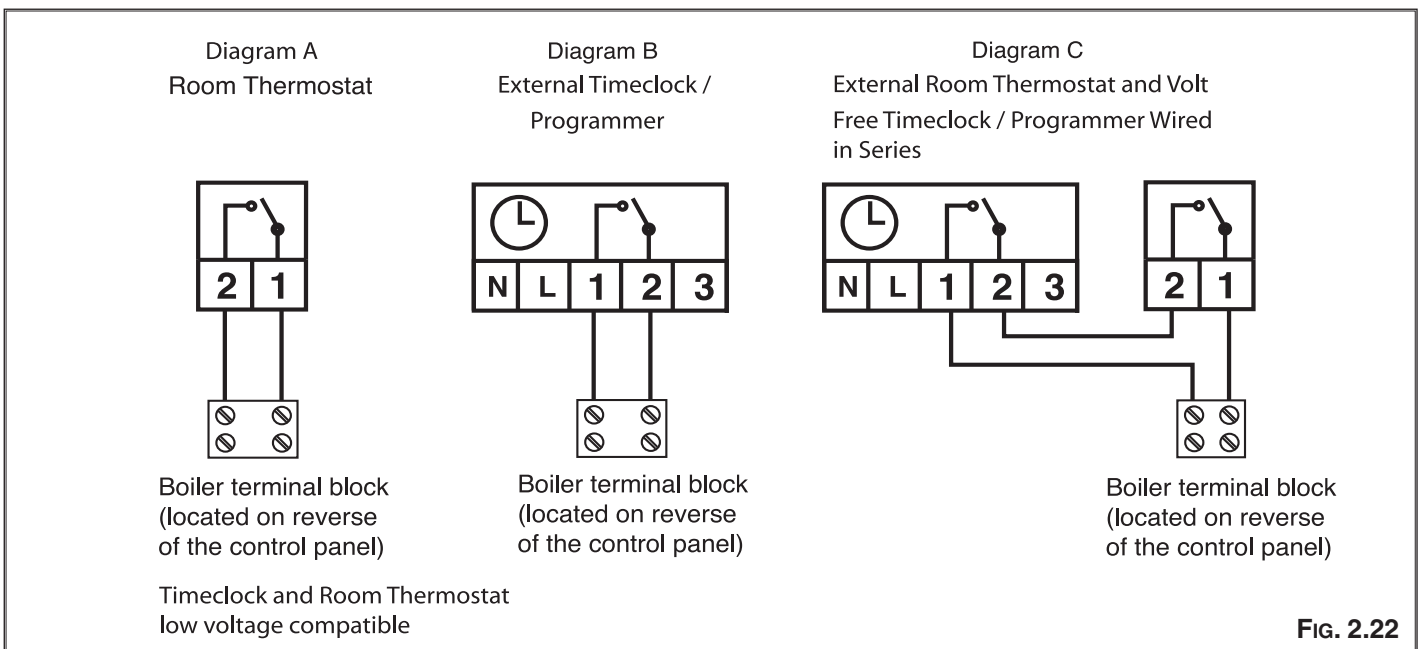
Diagram A
Room Thermostat

2 1

Boiler terminal block (located on reverse of the control panel)

Timeclock and Room Thermostat low voltage compatible

Diagram B
External Timeclock / Programmer

N L 1 2 3

Boiler terminal block (located on reverse of the control panel)

Diagram C
External Room Thermostat and Volt Free Timeclock / Programmer Wired in Series

N L 1 2 3

2 1

Boiler terminal block (located on reverse of the control panel)

FIG. 2.22